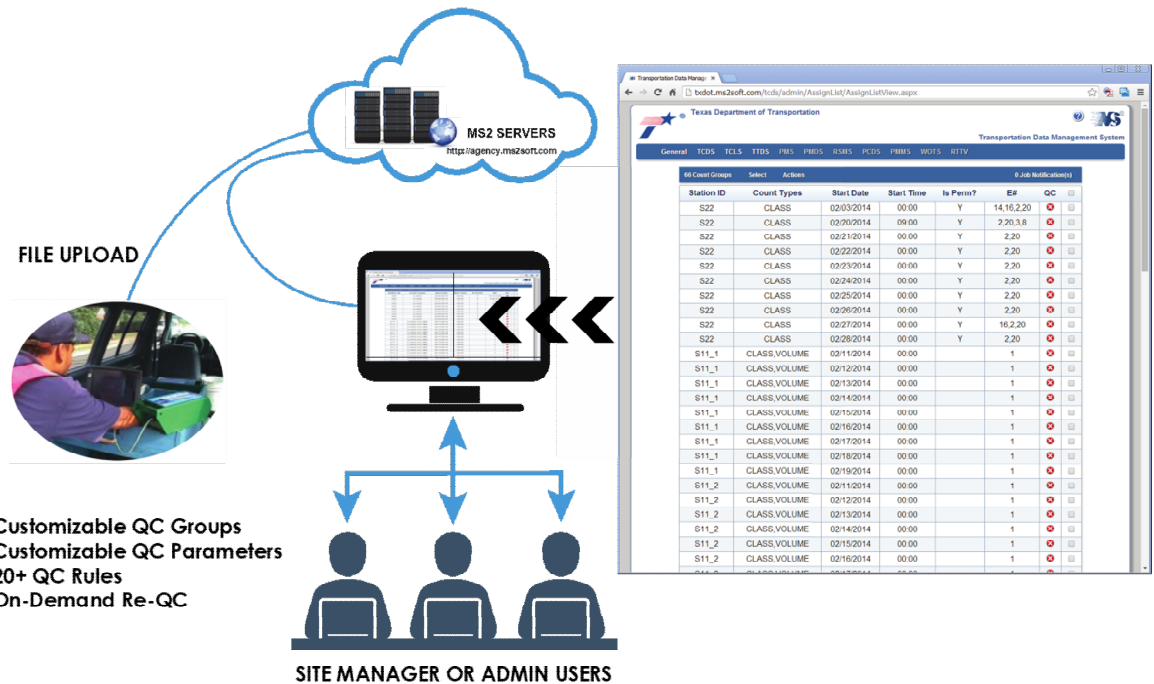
MS2 SERVERS
http://agency.ms2soft.com

FILE UPLOAD

Customizable QC Groups
Customizable QC Parameters
20+ QC Rules
On-Demand Re-QC

SITE MANAGER OR ADMIN USERS

Transportation Data Manage ×

txdot.ms2soft.com/tcds/admin/AssignList/AssignListView.aspx

Texas Department of Transportation

Transportation Data Management System

General TCDS TCLS TTDS PMS PMDS RSMS PCDS PMMS WOTS RTTV

66 Count Groups Select Actions 0 Job Notification(s)

| Station ID | Count Types | Start Date | Start Time | Is Perm? | E# | QC |
|---|---|---|---|---|---|---|
| S22 | CLASS | 02/03/2014 | 00:00 | Y | 14,16,2,20 | |
| S22 | CLASS | 02/20/2014 | 09:00 | Y | 2,20,3,8 | |
| S22 | CLASS | 02/21/2014 | 00:00 | Y | 2,20 | |
| S22 | CLASS | 02/22/2014 | 00:00 | Y | 2,20 | |
| S22 | CLASS | 02/23/2014 | 00:00 | Y | 2,20 | |
| S22 | CLASS | 02/24/2014 | 00:00 | Y | 2,20 | |
| S22 | CLASS | 02/25/2014 | 00:00 | Y | 2,20 | |
| S22 | CLASS | 02/26/2014 | 00:00 | Y | 2,20 | |
| S22 | CLASS | 02/27/2014 | 00:00 | Y | 16,2,20 | |
| S22 | CLASS | 02/28/2014 | 00:00 | Y | 2,20 | |
| S11_1 | CLASS,VOLUME | 02/11/2014 | 00:00 | | 1 | |
| S11_1 | CLASS,VOLUME | 02/12/2014 | 00:00 | | 1 | |
| S11_1 | CLASS,VOLUME | 02/13/2014 | 00:00 | | 1 | |
| S11_1 | CLASS,VOLUME | 02/14/2014 | 00:00 | | 1 | |
| S11_1 | CLASS,VOLUME | 02/15/2014 | 00:00 | | 1 | |
| S11_1 | CLASS,VOLUME | 02/16/2014 | 00:00 | | 1 | |
| S11_1 | CLASS,VOLUME | 02/17/2014 | 00:00 | | 1 | |
| S11_1 | CLASS,VOLUME | 02/18/2014 | 00:00 | | 1 | |
| S11_1 | CLASS,VOLUME | 02/19/2014 | 00:00 | | 1 | |
| S11_2 | CLASS,VOLUME | 02/11/2014 | 00:00 | | 1 | |
| S11_2 | CLASS,VOLUME | 02/12/2014 | 00:00 | | 1 | |
| S11_2 | CLASS,VOLUME | 02/13/2014 | 00:00 | | 1 | |
| S11_2 | CLASS,VOLUME | 02/14/2014 | 00:00 | | 1 | |
| S11_2 | CLASS,VOLUME | 02/15/2014 | 00:00 | | 1 | |
| S11_2 | CLASS,VOLUME | 02/16/2014 | 00:00 | | 1 | |